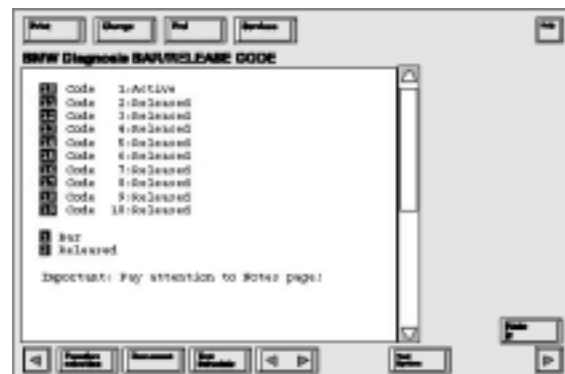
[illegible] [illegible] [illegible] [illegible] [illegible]

BMW Diagnosis BAR/RELEASE CODE

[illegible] Code 1:Active
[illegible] Code 2:Released
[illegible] Code 3:Released
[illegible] Code 4:Released
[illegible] Code 5:Released
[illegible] Code 6:Released
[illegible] Code 7:Released
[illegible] Code 8:Released
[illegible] Code 9:Released
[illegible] Code 10:Released

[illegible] Bar
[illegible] Released

Important: Pay attention to Notes page!

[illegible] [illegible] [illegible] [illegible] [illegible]